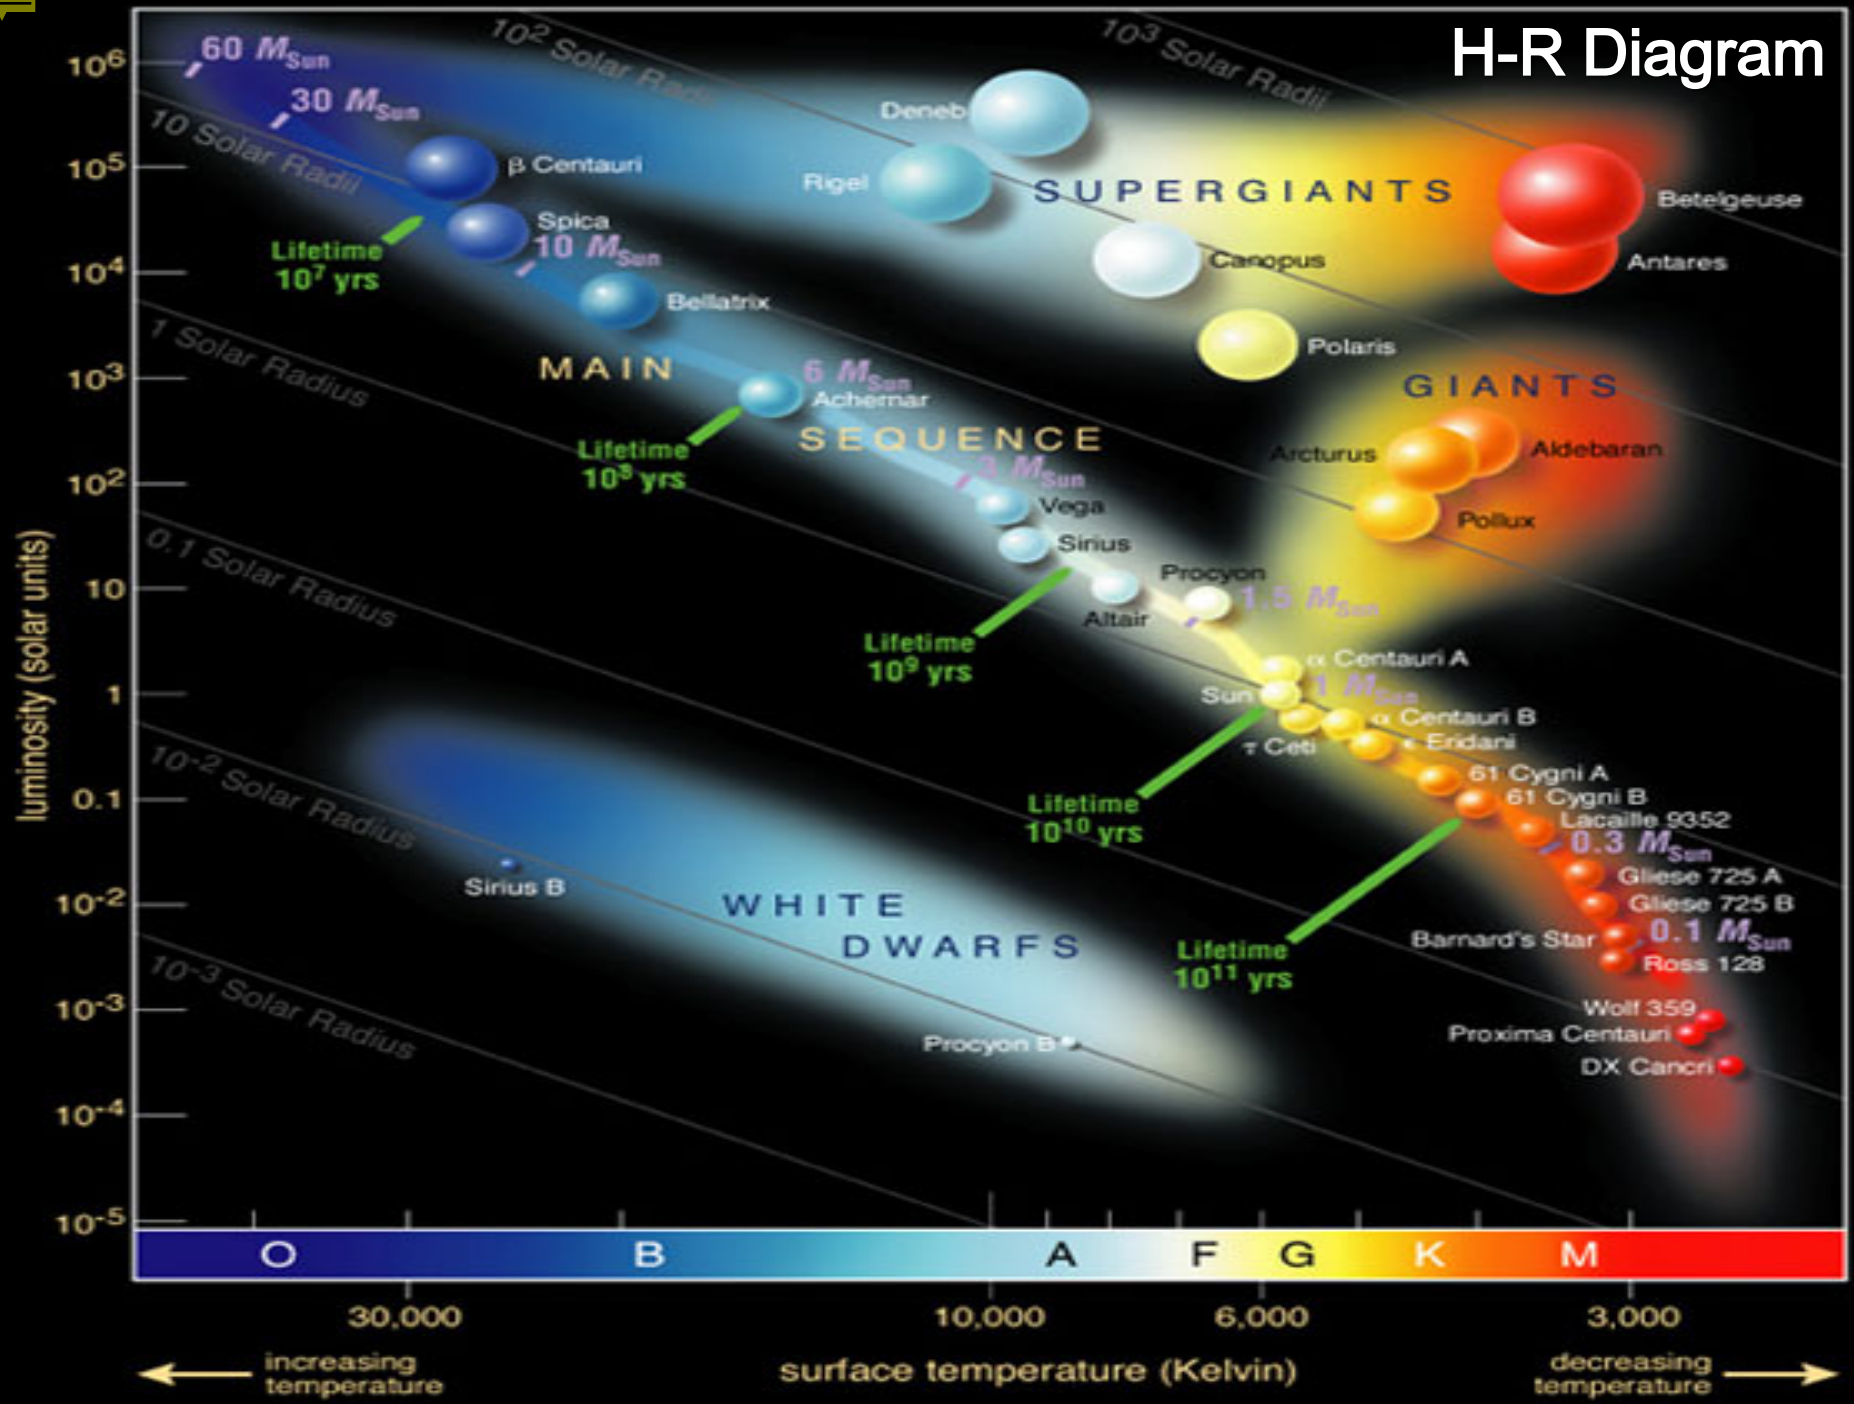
H-R Diagram

$10^6$
$10^5$
$10^4$
$10^3$
$10^2$
10
1
0.1
$10^{-2}$
$10^{-3}$
$10^{-4}$
$10^{-5}$

luminosity (solar units)

$10^2$ Solar Radii
$10^3$ Solar Radii
10 Solar Radii
1 Solar Radius
0.1 Solar Radius
$10^{-2}$ Solar Radius
$10^{-3}$ Solar Radius

60 $M_{Sun}$
30 $M_{Sun}$
β Centauri
Spica
10 $M_{Sun}$
Lifetime $10^7$ yrs
Bellatrix
MAIN
6 $M_{Sun}$
Achernar
Lifetime $10^8$ yrs
SEQUENCE
3 $M_{Sun}$
Vega
Sirius
Altair
Procyon
1.5 $M_{Sun}$
Lifetime $10^9$ yrs
α Centauri A
Sun
1 $M_{Sun}$
α Centauri B
τ Ceti
ε Eridani
61 Cygni A
61 Cygni B
Lifetime $10^{10}$ yrs
Lacaille 9352
0.3 $M_{Sun}$
Gliese 725 A
Gliese 725 B
Barnard's Star
0.1 $M_{Sun}$
Ross 128
Lifetime $10^{11}$ yrs
Wolf 359
Proxima Centauri
DX Cancri

Deneb
Rigel
SUPERGIANTS
Betelgeuse
Antares
Canopus
Polaris
GIANTS
Arcturus
Aldebaran
Pollux

Sirius B
WHITE DWARFS
Procyon B

O B A F G K M

30,000
10,000
6,000
3,000

increasing temperature
surface temperature (Kelvin)
decreasing temperature